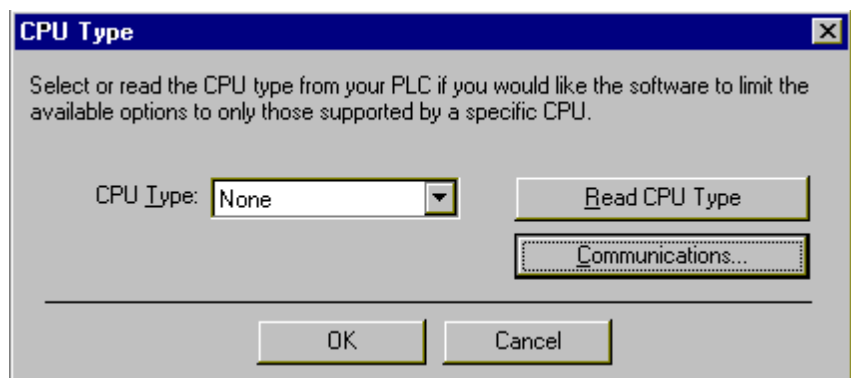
CPU Type

Select or read the CPU type from your PLC if you would like the software to limit the available options to only those supported by a specific CPU.

CPU Type: None

Read CPU Type

Communications...

OK

Cancel